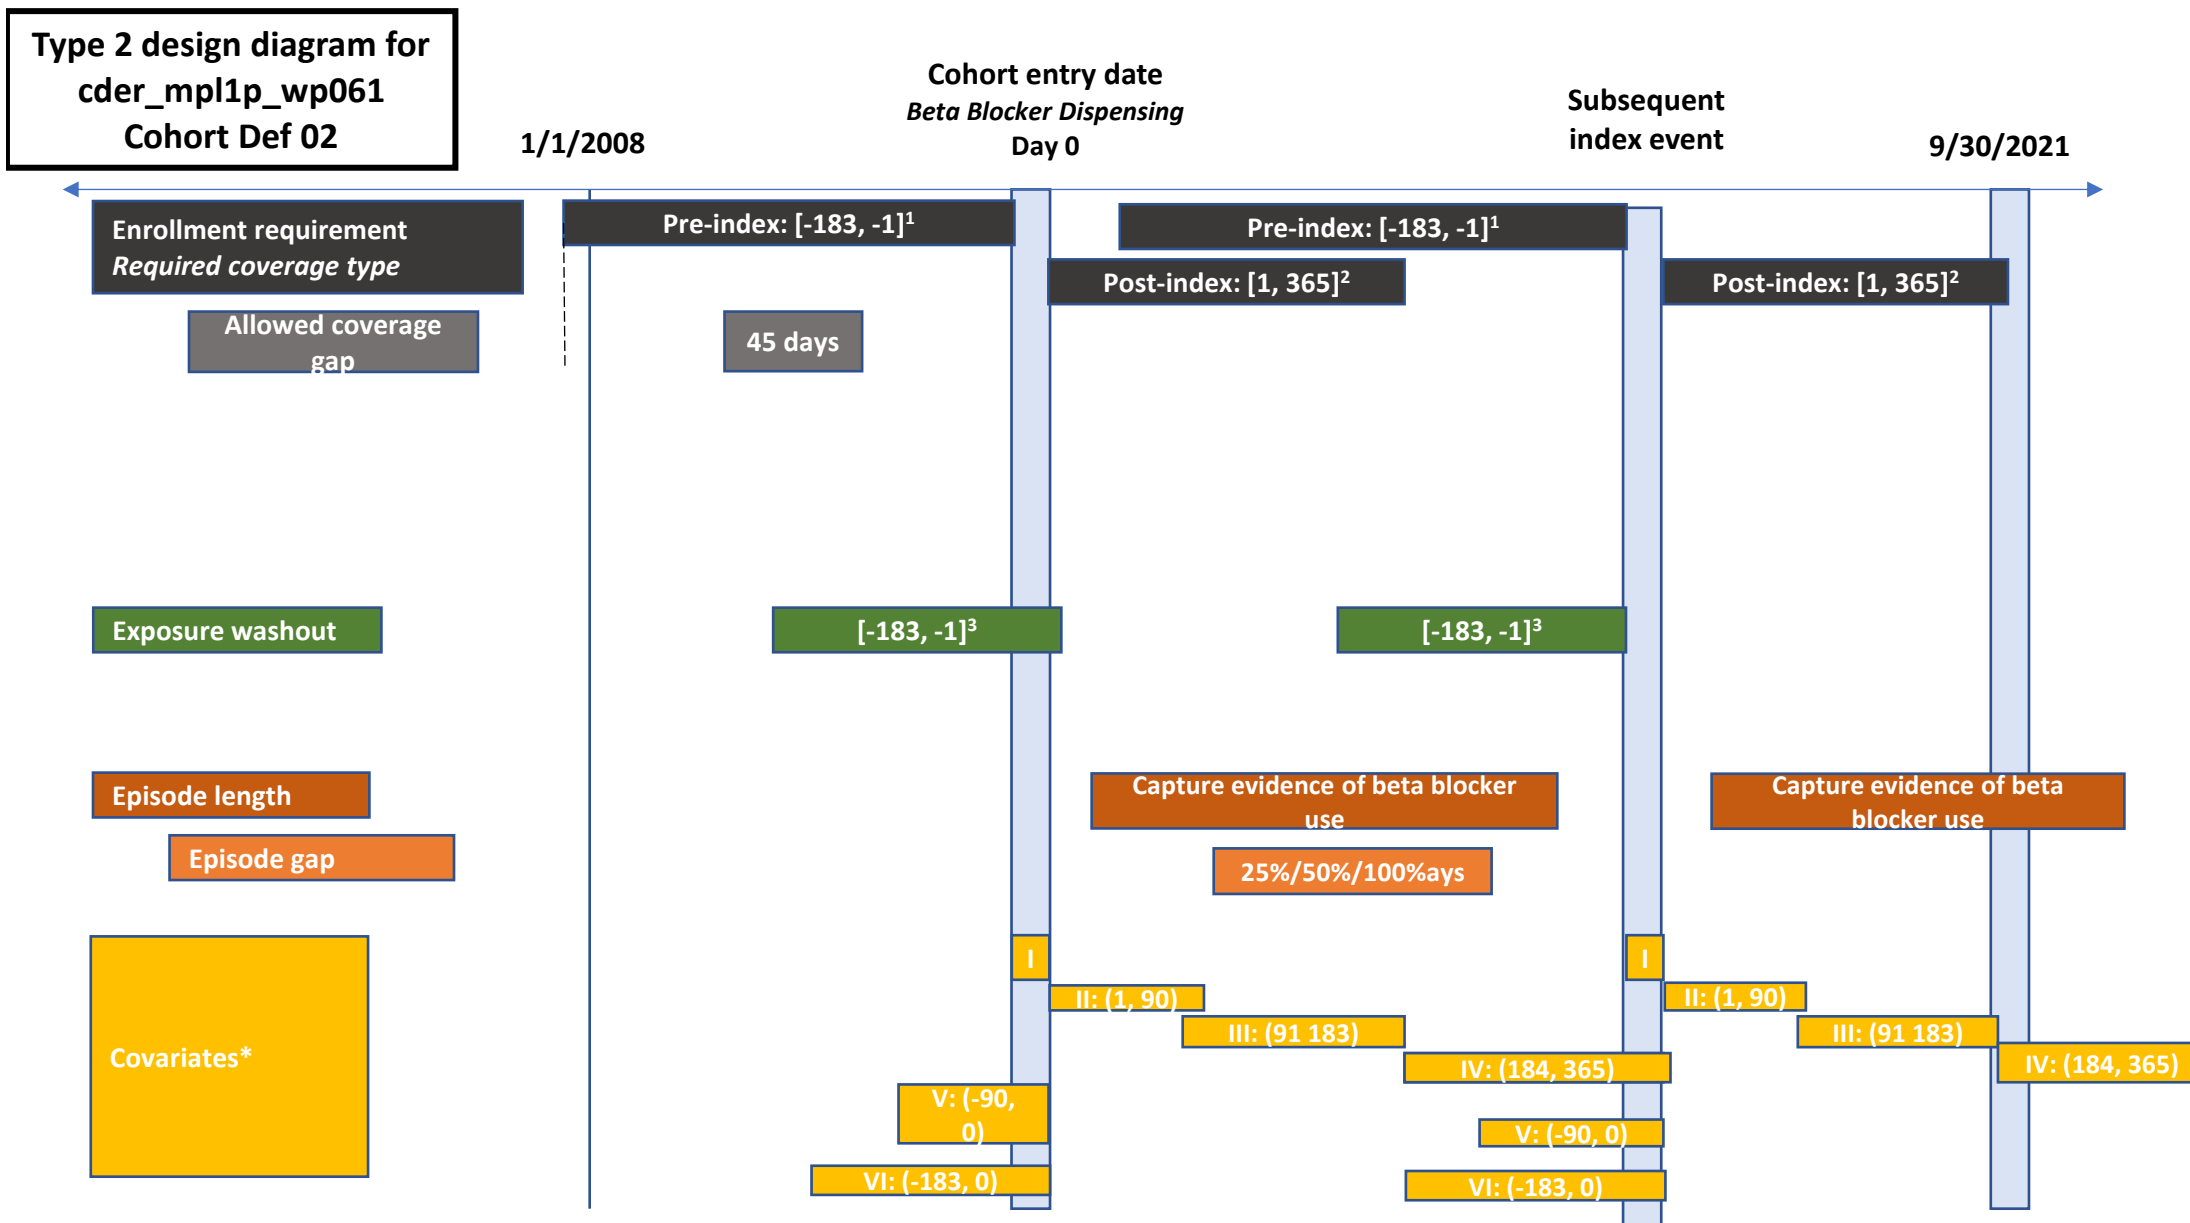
Type 2 design diagram for cder_mpl1p_wp061 Cohort Def 02

1/1/2008

Cohort entry date
*Beta Blocker Dispensing*
Day 0

Subsequent index event

9/30/2021

Enrollment requirement
*Required coverage type*

Pre-index: [-183, -1]$^1$

Pre-index: [-183, -1]$^1$

Post-index: [1, 365]$^2$

Post-index: [1, 365]$^2$

Allowed coverage gap

45 days

Exposure washout

[-183, -1]$^3$

[-183, -1]$^3$

Episode length

Capture evidence of beta blocker use

Capture evidence of beta blocker use

Episode gap

25%/50%/100%ays

Covariates*

I

I

II: (1, 90)

II: (1, 90)

III: (91 183)

III: (91 183)

IV: (184, 365)

IV: (184, 365)

V: (-90, 0)

V: (-90, 0)

VI: (-183, 0)

VI: (-183, 0)